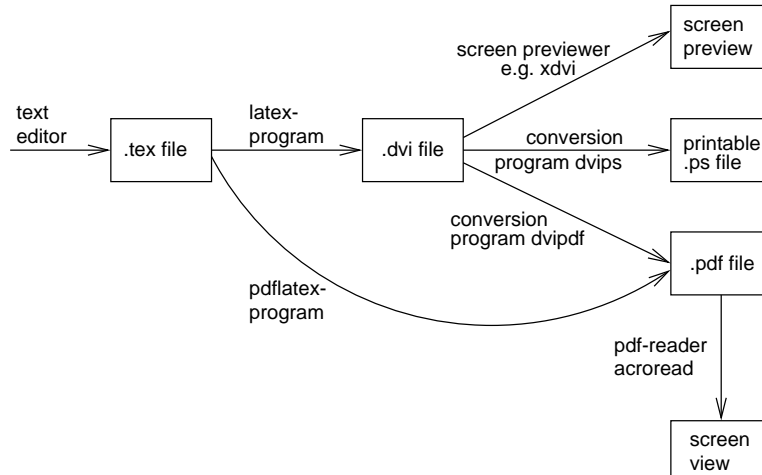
text
editor

.tex file

latex-
program

.dvi file

screen previewer
e.g. xdvi

screen
preview

conversion
program dvips

printable
.ps file

conversion
program dvipdf

pdflatex-
program

.pdf file

pdf-reader
acroread

screen
view